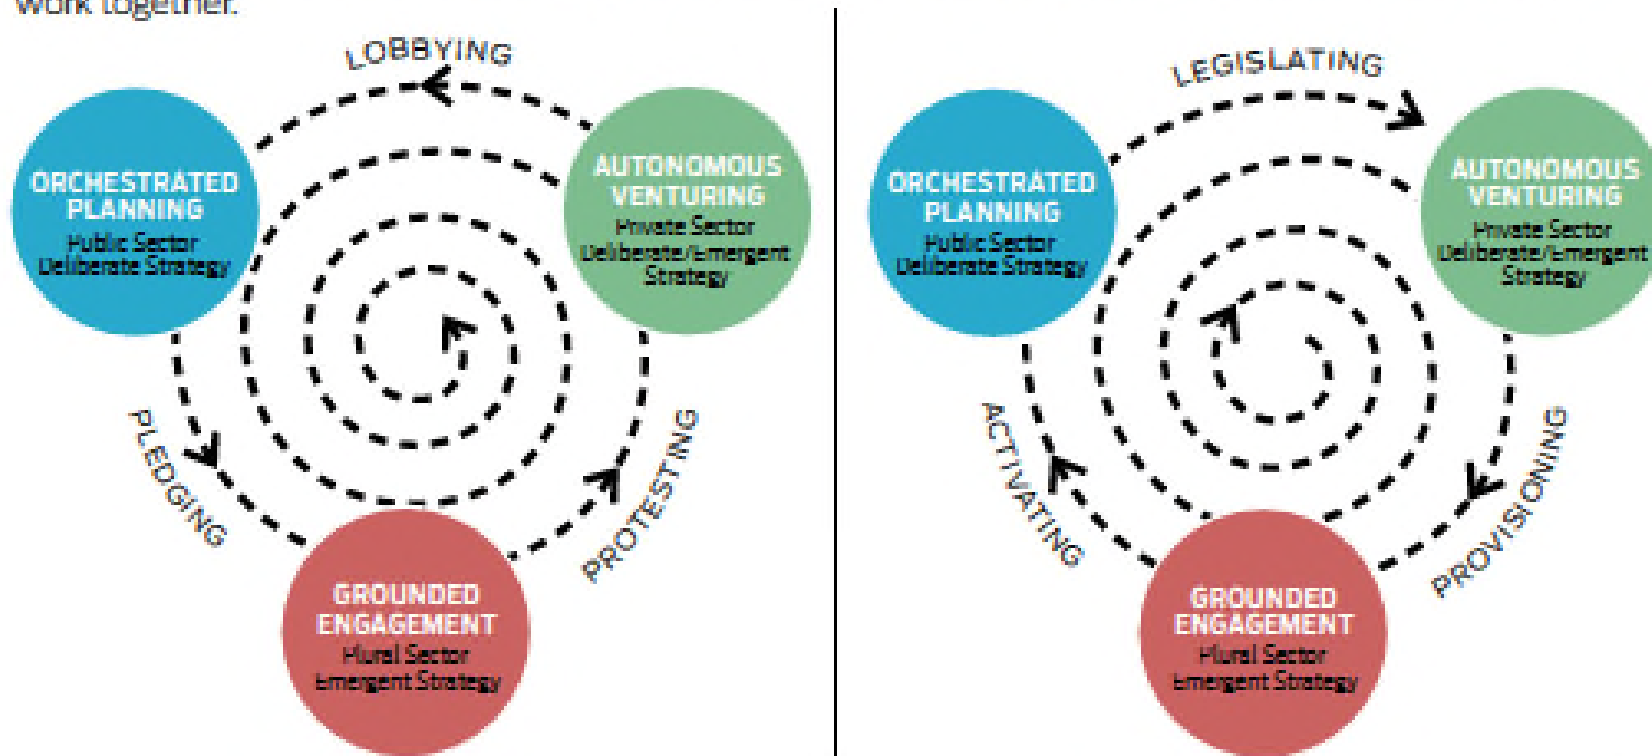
work together.

LOBBYING

ORCHESTRATED PLANNING
Public Sector
Deliberate Strategy

AUTONOMOUS VENTURING
Private Sector
Deliberate/Emergent Strategy

PLEDGING

PROTESTING

GROUNDED ENGAGEMENT
Plural Sector
Emergent Strategy

LEGISLATING

ORCHESTRATED PLANNING
Public Sector
Deliberate Strategy

AUTONOMOUS VENTURING
Private Sector
Deliberate/Emergent Strategy

ACTIVATING

PROVISIONING

GROUNDED ENGAGEMENT
Plural Sector
Emergent Strategy